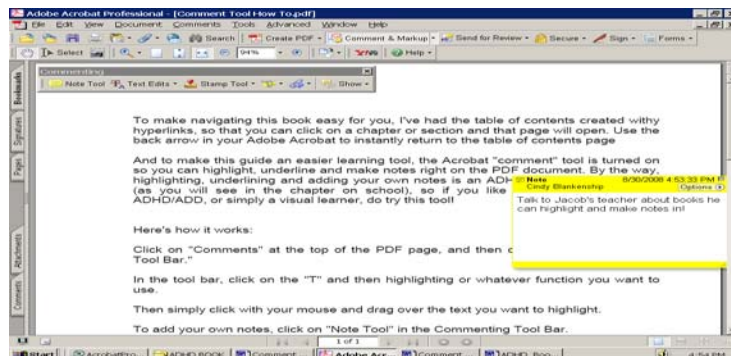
Adobe Acrobat Professional - [Comment Tool How To.pdf]

File Edit View Document Comments Tools Advanced Window Help

Search | Create PDF | Comment & Markup | Send for Review | Secure | Sign | Forms

Select | 94% | Help

Commenting

Note Tool | Text Edits | Stamp Tool | Show

Bookmarks | Signatures | Pages | Attachments | Comments

To make navigating this book easy for you, I've had the table of contents created withy hyperlinks, so that you can click on a chapter or section and that page will open. Use the back arrow in your Adobe Acrobat to instantly return to the table of contents page

And to make this guide an easier learning tool, the Acrobat "comment" tool is turned on so you can highlight, underline and make notes right on the PDF document. By the way, highlighting, underlining and adding your own notes is an ADH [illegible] (as you will see in the chapter on school), so if you like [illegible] ADHD/ADD, or simply a visual learner, do try this tool!

Note
Cindy Blankenship 8/30/2008 4:53:33 PM
Options
Talk to Jacob's teacher about books he can highlight and make notes in!

Here's how it works:

Click on "Comments" at the top of the PDF page, and then c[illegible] Tool Bar."

In the tool bar, click on the "T" and then highlighting or whatever function you want to use.

Then simply click with your mouse and drag over the text you want to highlight.

To add your own notes, click on "Note Tool" in the Commenting Tool Bar.

1 of 1

Start | AcrobatPro... | ADHD BOOK | Comment... | Adobe Acr... | Comment... | ADHD Boo... | 4:54 PM